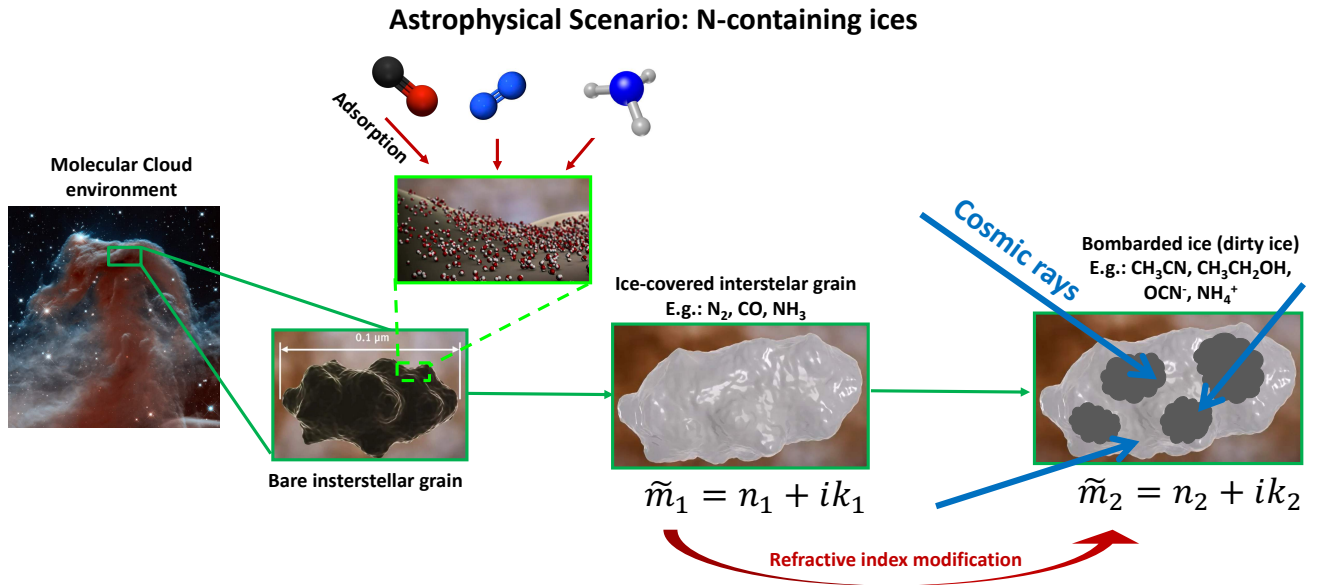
Astrophysical Scenario: N-containing ices

Adsorption

Molecular Cloud environment

0.1 μm

Bare insterstellar grain

Ice-covered interstelar grain
E.g.: $N_2$, CO, $NH_3$

$\widetilde{m}_1 = n_1 + ik_1$

Cosmic rays

Bombarded ice (dirty ice)
E.g.: $CH_3CN$, $CH_3CH_2OH$, $OCN^-$, $NH_4^+$

$\widetilde{m}_2 = n_2 + ik_2$

Refractive index modification